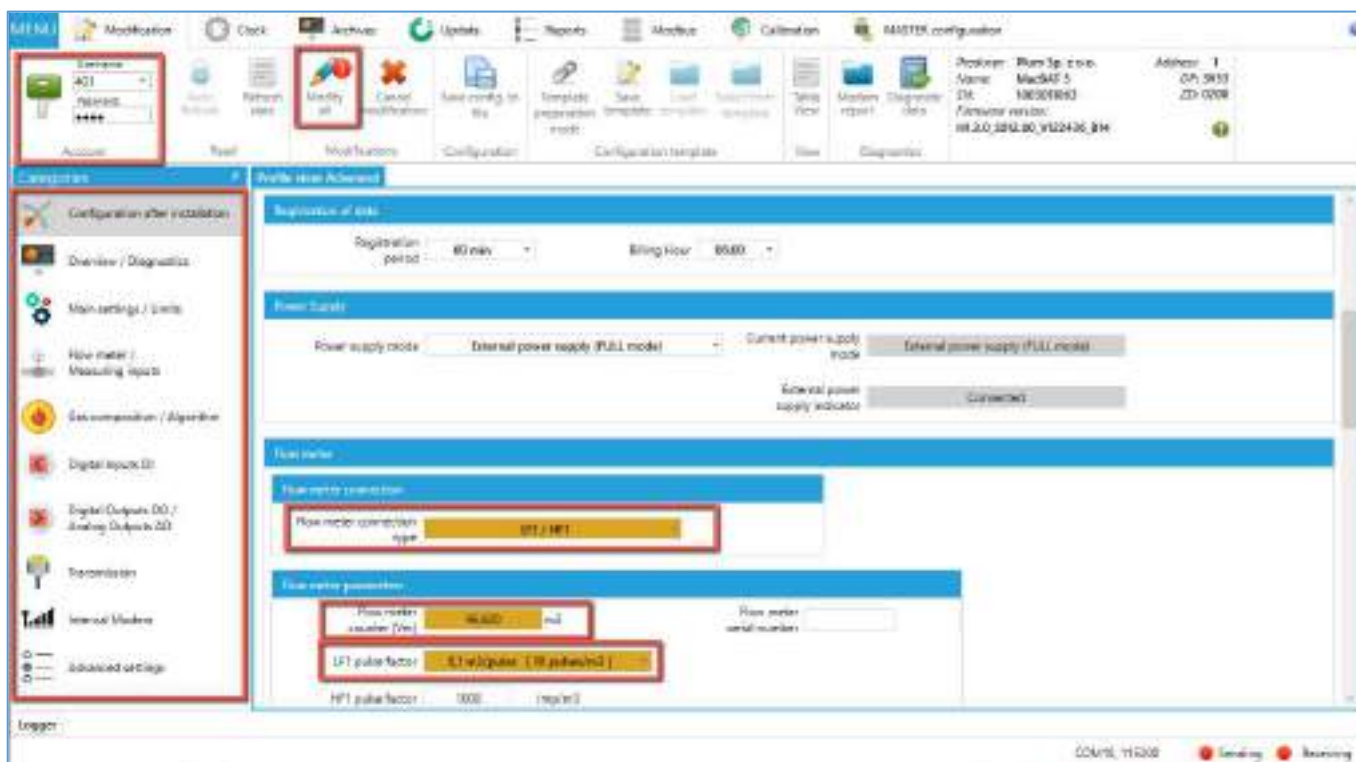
MENU Modification Clock Archives Update Reports Modbus Calibration MASTER configuration

Username ADI Password ****

Account

Auto Refresh Refresh state

Reset

Modify all Cancel modifications

Modifications

Save config. to file

Configuration

Template preparation mode Save template Load template Save/check template

Configuration template

Table View

View

Modem report Diagnostic data

Diagnostics

Producer: Plum Sp. z o.o.
Name: MacMAT 5
SN: 180301802
Firmware version:
HI.2.0_S012.00_V122436_BH

Address: 1
DP: 5K93
ZD: 0208

Categories

Configuration after installation

Overview / Diagnostics

Main settings / Units

Flow meter / Measuring inputs

Gas composition / Algorithm

Digital inputs DI

Digital Outputs DO / Analog Outputs AO

Transmission

Internal Modem

Advanced settings

Profile view Advanced

Registration of data

Registration period 60 min

Billing Hour 06:00

Power Supply

Power supply mode External power supply (FULL mode)

Current power supply mode External power supply (FULL mode)

External power supply indicator Connected

Flow meter

Flow meter connection

Flow meter connection type LF1 / HF1

Flow meter parameters

Flow meter counter (Vm) 66,620 m3

Flow meter serial number

LF1 pulse factor 0,1 m3/pulse ( 10 pulses/m3 )

HF1 pulse factor 1000 imp/m3

Logger

COM10, 115200 Sending Receiving